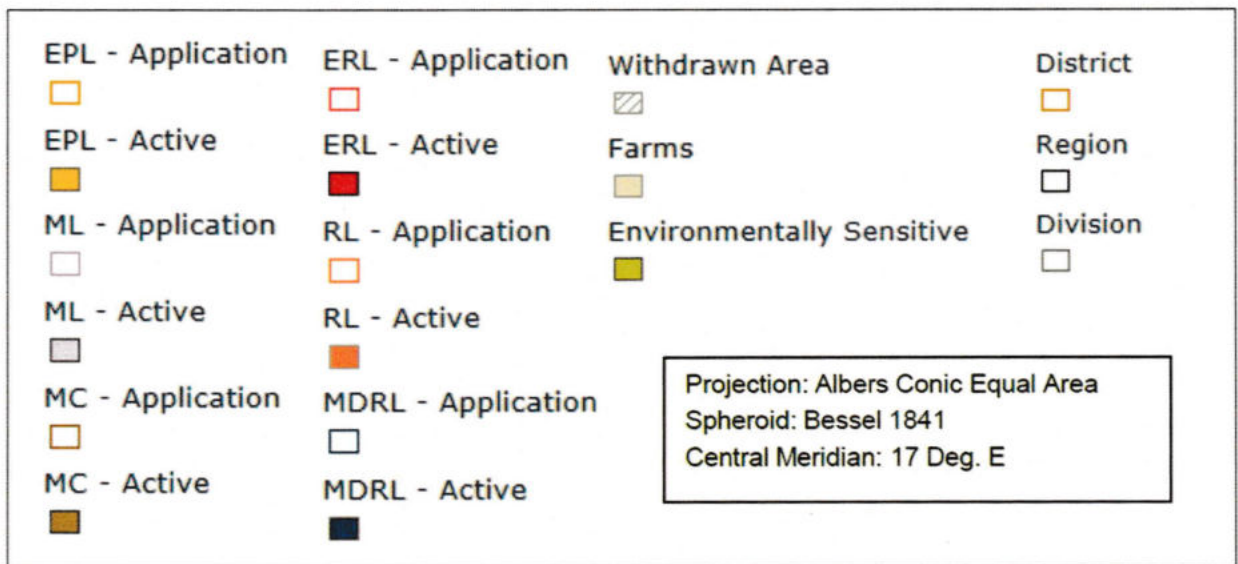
EPL - Application

EPL - Active

ML - Application

ML - Active

MC - Application

MC - Active

ERL - Application

ERL - Active

RL - Application

RL - Active

MDRL - Application

MDRL - Active

Withdrawn Area

Farms

Environmentally Sensitive

District

Region

Division

Projection: Albers Conic Equal Area
Spheroid: Bessel 1841
Central Meridian: 17 Deg. E